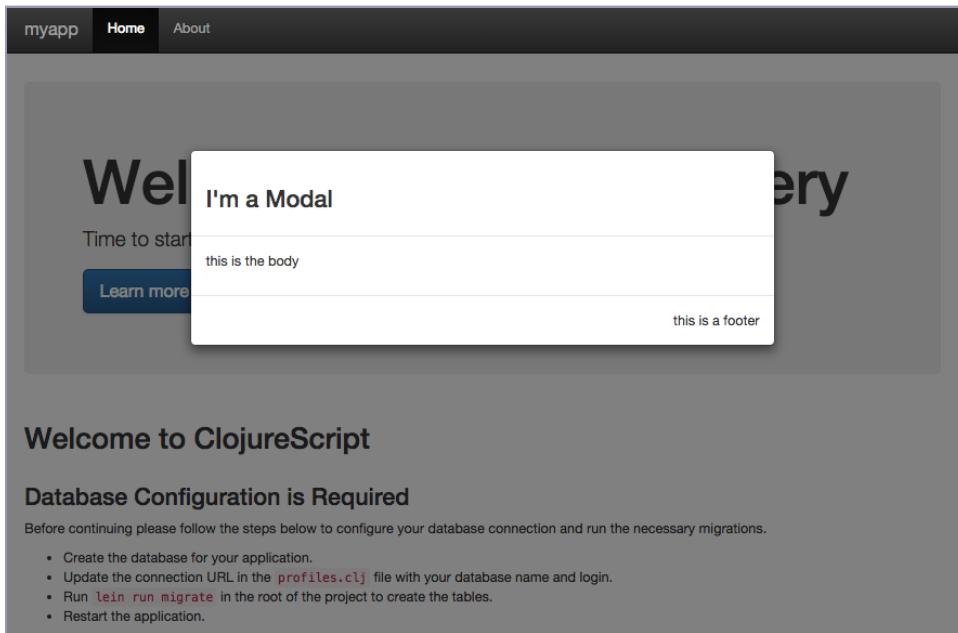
myapp Home About

Wel

ery

Time to start

Learn more

I'm a Modal

this is the body

this is a footer

Welcome to ClojureScript

Database Configuration is Required

Before continuing please follow the steps below to configure your database connection and run the necessary migrations.

- Create the database for your application.
- Update the connection URL in the profiles.clj file with your database name and login.
- Run lein run migrate in the root of the project to create the tables.
- Restart the application.